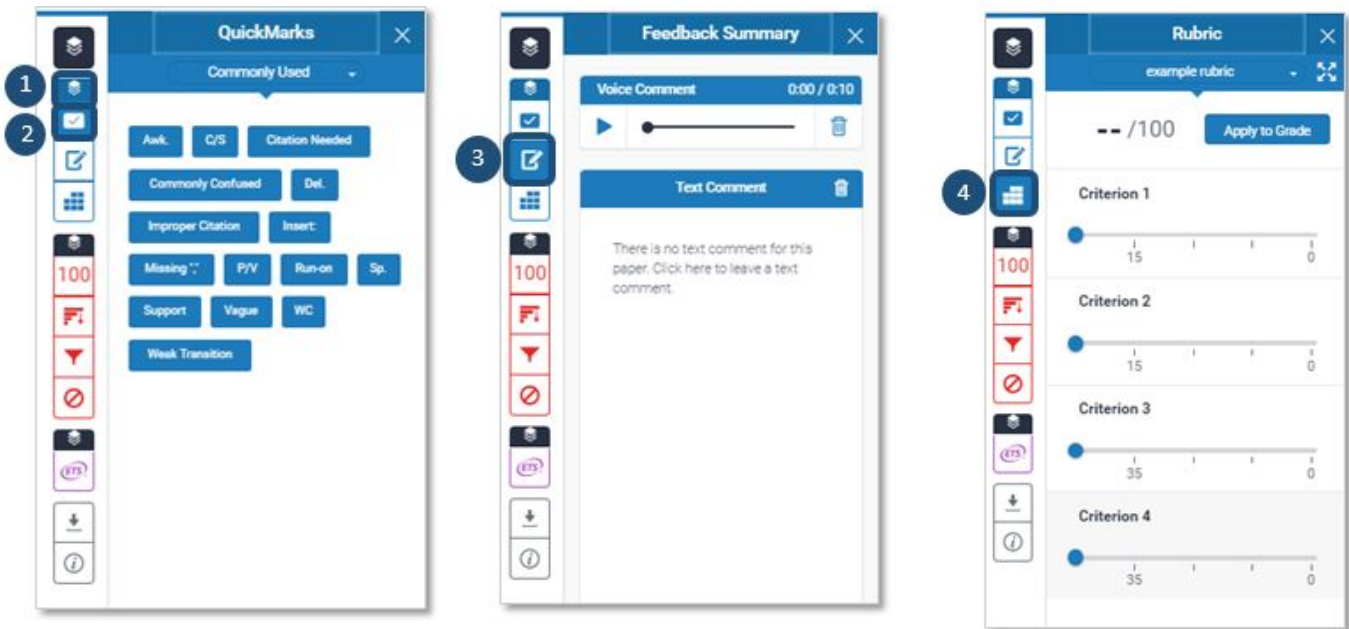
1
2
QuickMarks
Commonly Used
Awk. C/S Citation Needed
Commonly Confused Del.
Improper Citation Insert:
Missing "," P/V Run-on Sp.
Support Vague WC
Weak Transition
100
ETS

3
Feedback Summary
Voice Comment 0:00 / 0:10
Text Comment
There is no text comment for this paper. Click here to leave a text comment.
100
ETS

4
Rubric
example rubric
-- /100
Apply to Grade
Criterion 1
15 0
Criterion 2
15 0
Criterion 3
35 0
Criterion 4
35 0
100
ETS